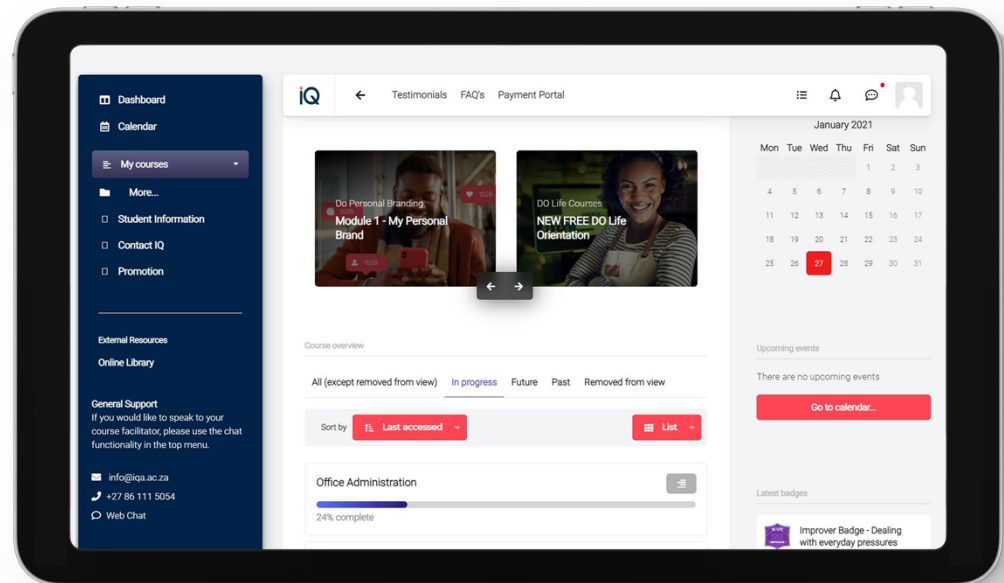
Dashboard
Calendar
My courses
More...
Student Information
Contact IQ
Promotion

External Resources
Online Library

General Support
If you would like to speak to your course facilitator, please use the chat functionality in the top menu.

info@iqa.ac.za
+27 86 111 5054
Web Chat

iQ
Testimonials FAQ's Payment Portal

Do Personal Branding
Module 1 - My Personal Brand

DO Life Courses
NEW FREE DO Life Orientation

Course overview
All (except removed from view) In progress Future Past Removed from view
Sort by Last accessed List

Office Administration
24% complete

January 2021
| Mon | Tue | Wed | Thu | Fri | Sat | Sun |
|---|---|---|---|---|---|---|
| | | | | 1 | 2 | 3 |
| 4 | 5 | 6 | 7 | 8 | 9 | 10 |
| 11 | 12 | 13 | 14 | 15 | 16 | 17 |
| 18 | 19 | 20 | 21 | 22 | 23 | 24 |
| 25 | 26 | 27 | 28 | 29 | 30 | 31 |

Upcoming events
There are no upcoming events
Go to calendar...

Latest badges
Improver Badge - Dealing with everyday pressures